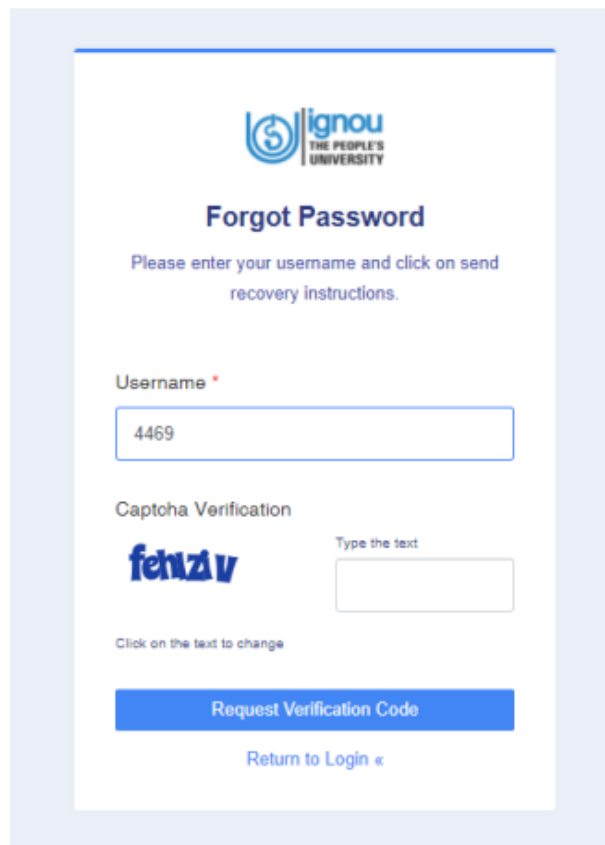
ignou
THE PEOPLE'S UNIVERSITY

Forgot Password

Please enter your username and click on send recovery instructions.

Username *

4469

Captoha Verification

fehuzi v

Type the text

Click on the text to change

Request Verification Code

Return to Login «